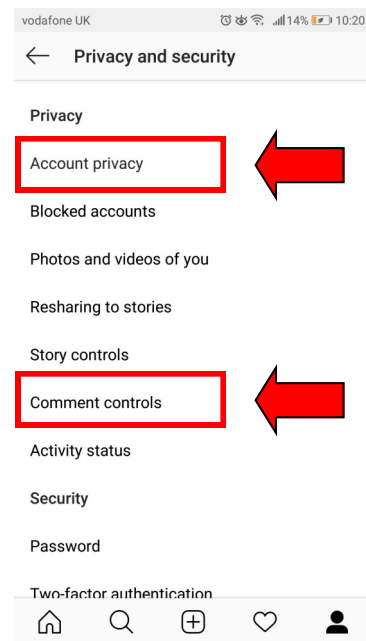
vodafone UK 14% 10:20

Privacy and security

Privacy

Account privacy

Blocked accounts

Photos and videos of you

Resharing to stories

Story controls

Comment controls

Activity status

Security

Password

Two-factor authentication